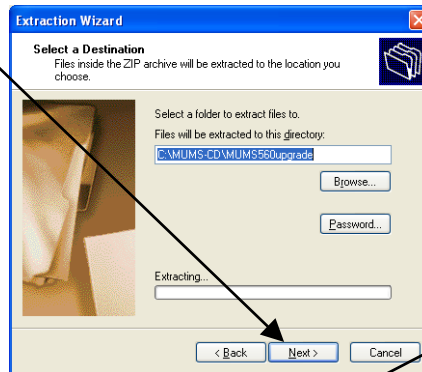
Extraction Wizard

Select a Destination
Files inside the ZIP archive will be extracted to the location you choose.

Select a folder to extract files to.
Files will be extracted to this directory:
C:\MUMS-CD\MUMS560upgrade

Browse...

Password...

Extracting...

< Back
Next >
Cancel